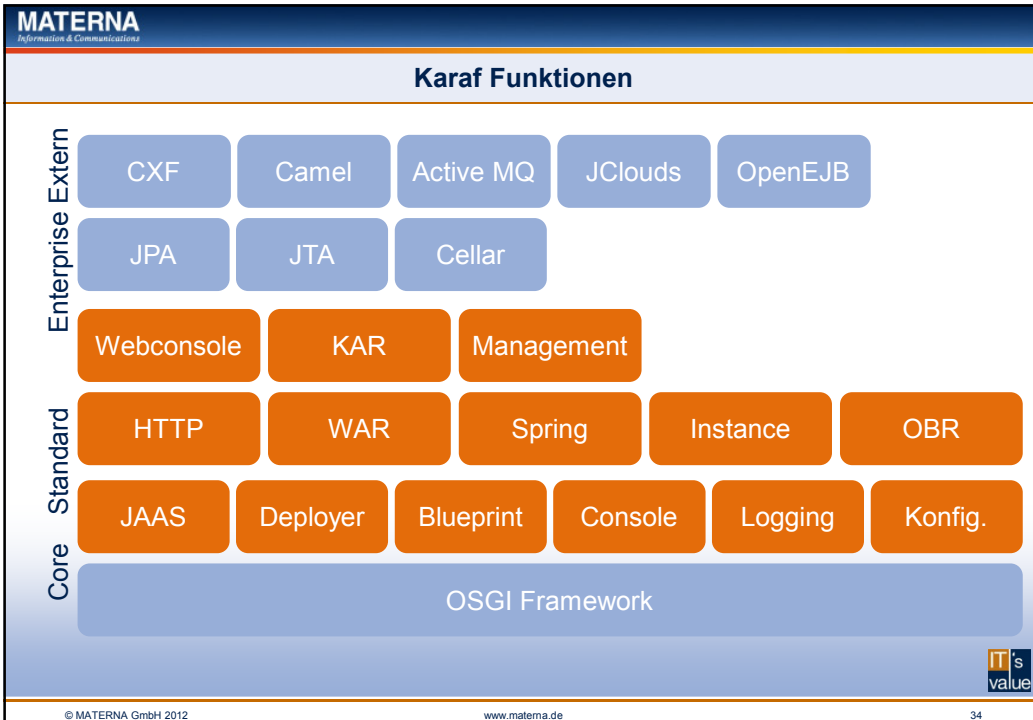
MATERNA
Information & Communications

Karaf Funktionen

Extern
Enterprise
Standard
Core

CXF
Camel
Active MQ
JClouds
OpenEJB

JPA
JTA
Cellar

Webconsole
KAR
Management

HTTP
WAR
Spring
Instance
OBR

JAAS
Deployer
Blueprint
Console
Logging
Konfig.

OSGI Framework

IT's value

© MATERNA GmbH 2012
www.materna.de
34